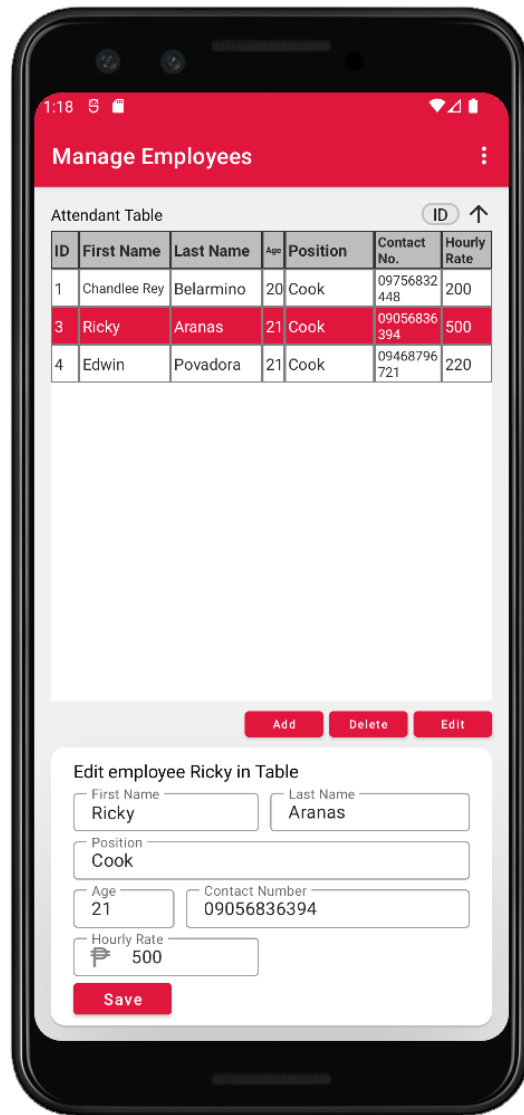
1:18

Manage Employees

Attendant Table

ID

| ID | First Name | Last Name | Age | Position | Contact No. | Hourly Rate |
|---|---|---|---|---|---|---|
| 1 | Chandlee Rey | Belarmino | 20 | Cook | 09756832448 | 200 |
| 3 | Ricky | Aranas | 21 | Cook | 09056836394 | 500 |
| 4 | Edwin | Povadora | 21 | Cook | 09468796721 | 220 |

Add Delete Edit

Edit employee Ricky in Table

First Name
Ricky

Last Name
Aranas

Position
Cook

Age
21

Contact Number
09056836394

Hourly Rate
₱ 500

Save